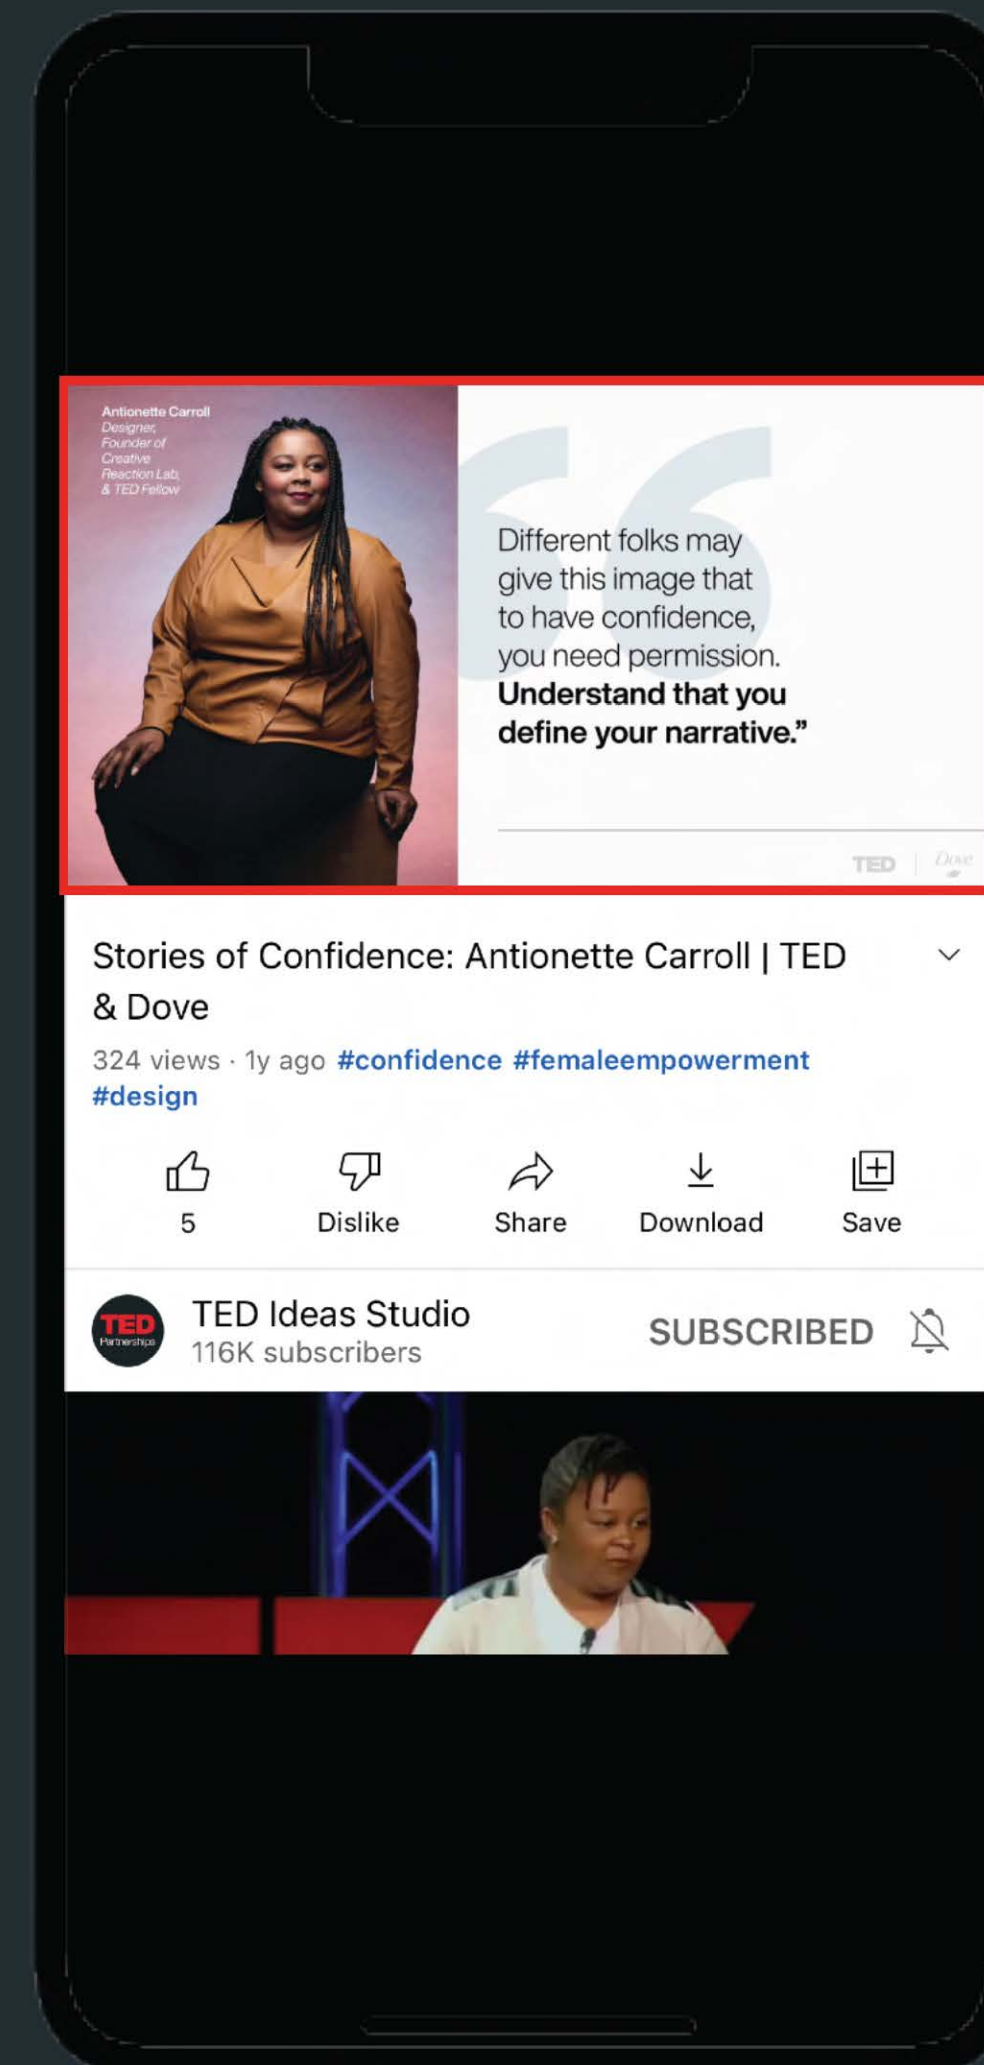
Antionette Carroll
Designer, Founder of Creative Reaction Lab, & TED Fellow

Different folks may give this image that to have confidence, you need permission. **Understand that you define your narrative."**

TED | Dove

Stories of Confidence: Antionette Carroll | TED & Dove

324 views · 1y ago #confidence #femaleempowerment #design

5
Dislike
Share
Download
Save

TED Partnerships
TED Ideas Studio
116K subscribers
SUBSCRIBED